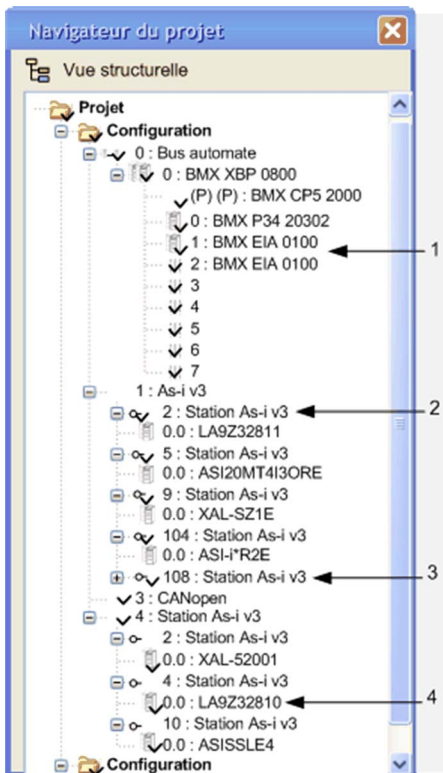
Navigateur du projet

Vue structurelle

Projet
Configuration
0 : Bus automate
0 : BMX XBP 0800
(P) (P) : BMX CP5 2000
0 : BMX P34 20302
1 : BMX EIA 0100
2 : BMX EIA 0100
3
4
5
6
7
1 : As-i v3
2 : Station As-i v3
0.0 : LA9Z32811
5 : Station As-i v3
0.0 : ASI20MT4I3ORE
9 : Station As-i v3
0.0 : XAL-SZ1E
104 : Station As-i v3
0.0 : ASI-i*R2E
108 : Station As-i v3
3 : CANopen
4 : Station As-i v3
2 : Station As-i v3
0.0 : XAL-52001
4 : Station As-i v3
0.0 : LA9Z32810
10 : Station As-i v3
0.0 : ASISSLE4
Configuration

1
2
3
4